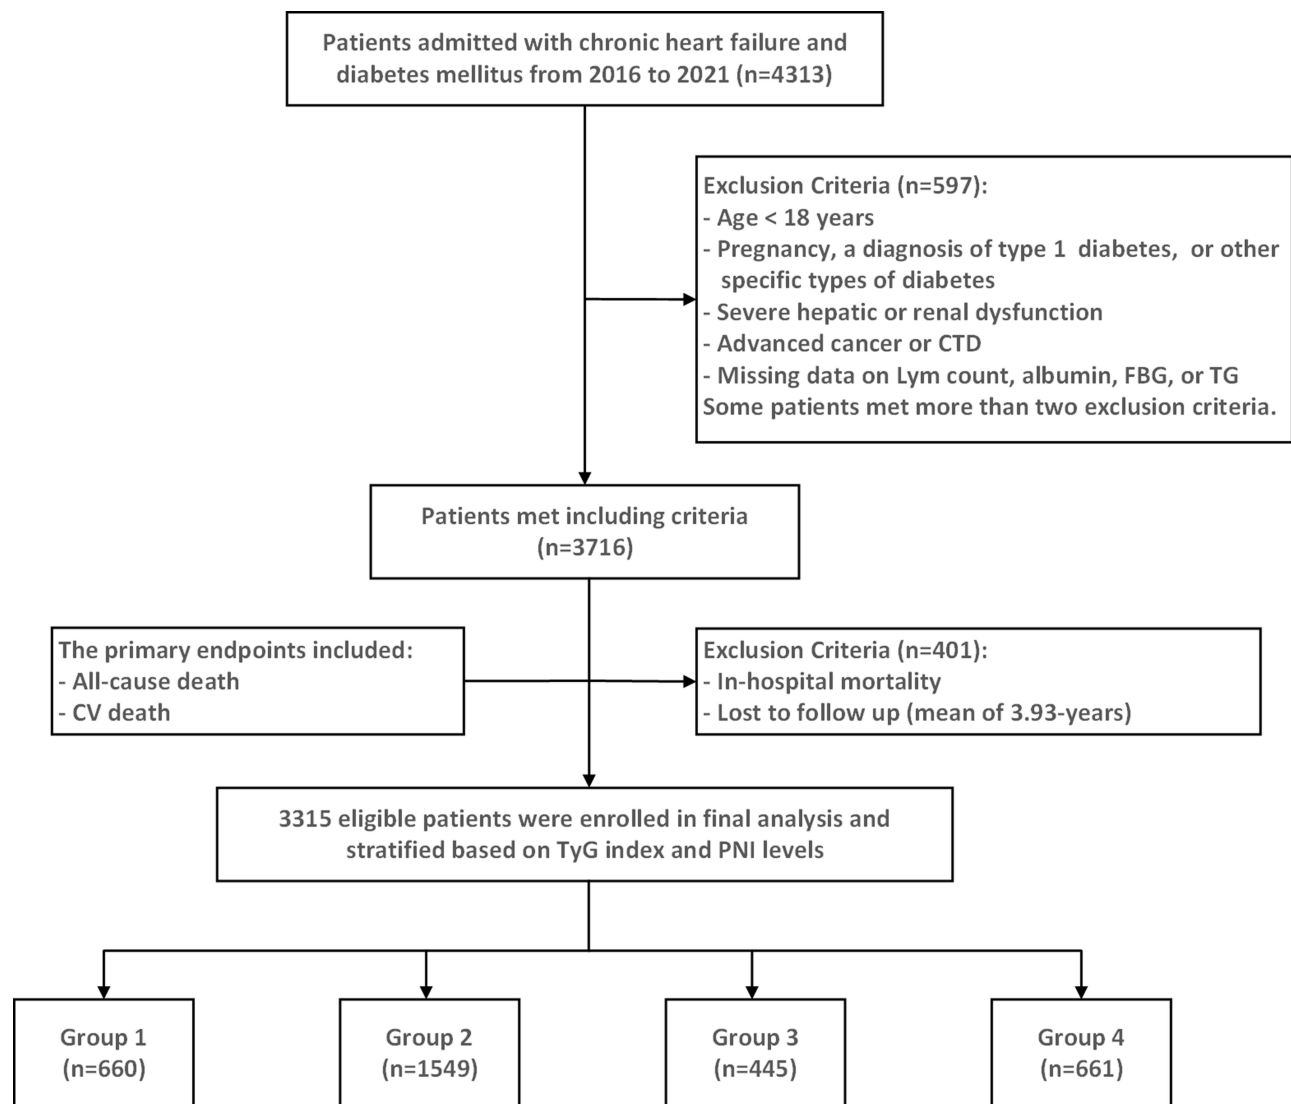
Patients admitted with chronic heart failure and diabetes mellitus from 2016 to 2021 (n=4313)

Exclusion Criteria (n=597):
- Age < 18 years
- Pregnancy, a diagnosis of type 1 diabetes, or other specific types of diabetes
- Severe hepatic or renal dysfunction
- Advanced cancer or CTD
- Missing data on Lym count, albumin, FBG, or TG
Some patients met more than two exclusion criteria.

Patients met including criteria (n=3716)

The primary endpoints included:
- All-cause death
- CV death

Exclusion Criteria (n=401):
- In-hospital mortality
- Lost to follow up (mean of 3.93-years)

3315 eligible patients were enrolled in final analysis and stratified based on TyG index and PNI levels

Group 1 (n=660)

Group 2 (n=1549)

Group 3 (n=445)

Group 4 (n=661)